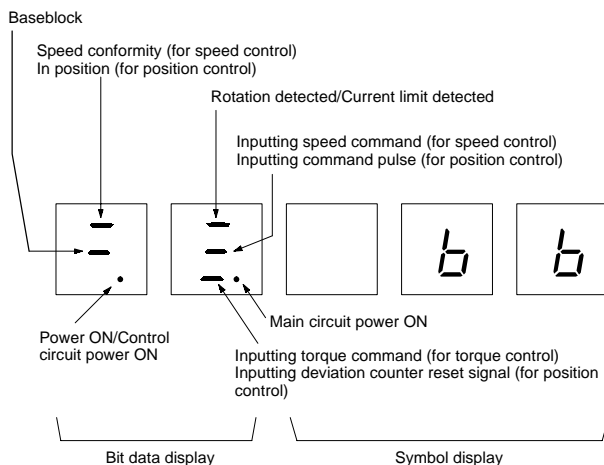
Baseblock

Speed conformity (for speed control)
In position (for position control)

Rotation detected/Current limit detected

Inputting speed command (for speed control)
Inputting command pulse (for position control)

b b

Main circuit power ON

Power ON/Control circuit power ON

Inputting torque command (for torque control)
Inputting deviation counter reset signal (for position control)

Bit data display

Symbol display